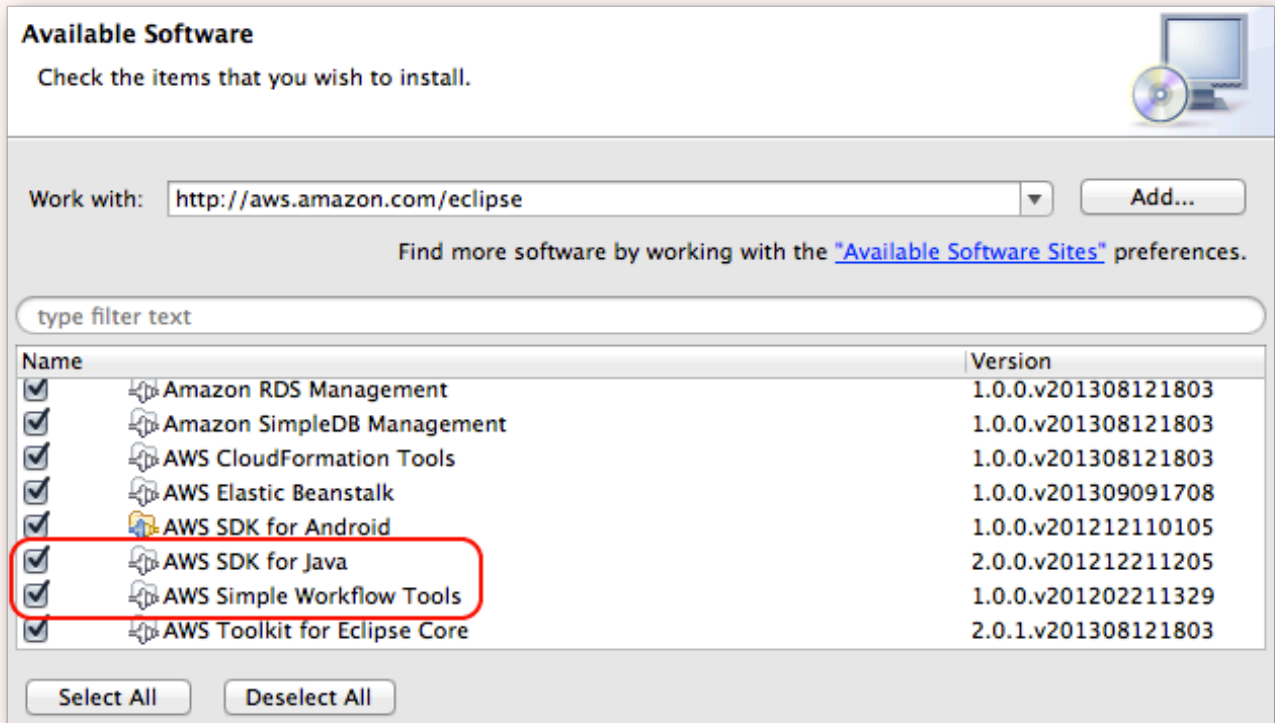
Available Software

Check the items that you wish to install.

Work with: http://aws.amazon.com/eclipse

Add...

Find more software by working with the "Available Software Sites" preferences.

type filter text

| Name | Version |
|---|---|
| Amazon RDS Management | 1.0.0.v201308121803 |
| Amazon SimpleDB Management | 1.0.0.v201308121803 |
| AWS CloudFormation Tools | 1.0.0.v201308121803 |
| AWS Elastic Beanstalk | 1.0.0.v201309091708 |
| AWS SDK for Android | 1.0.0.v201212110105 |
| AWS SDK for Java | 2.0.0.v201212211205 |
| AWS Simple Workflow Tools | 1.0.0.v201202211329 |
| AWS Toolkit for Eclipse Core | 2.0.1.v201308121803 |

Select All

Deselect All